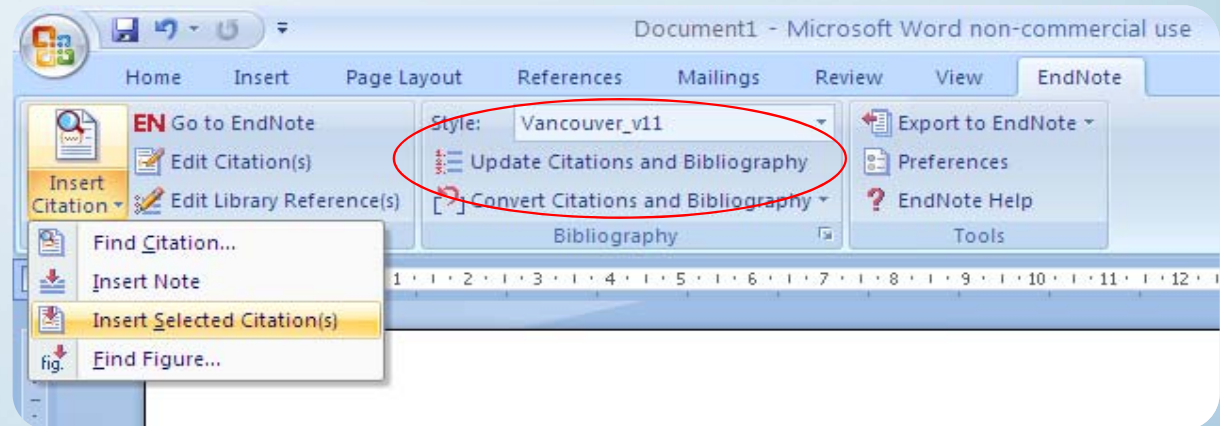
Document1 - Microsoft Word non-commercial use

Home
Insert
Page Layout
References
Mailings
Review
View
EndNote

Insert Citation
EN Go to EndNote
Edit Citation(s)
Edit Library Reference(s)

Style: Vancouver_v11
Update Citations and Bibliography
Convert Citations and Bibliography
Bibliography

Export to EndNote
Preferences
EndNote Help
Tools

Find Citation...
Insert Note
Insert Selected Citation(s)
fig. Find Figure...

1 2 3 4 5 6 7 8 9 10 11 12